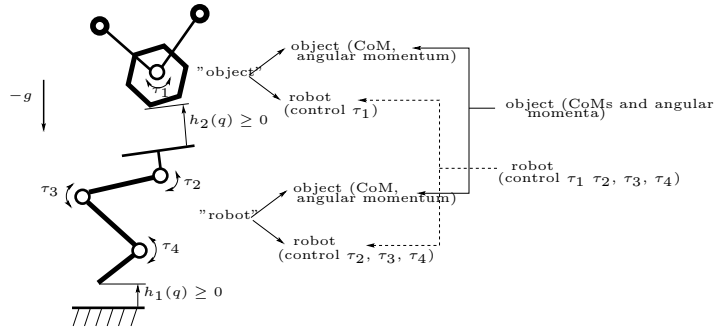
$-g$

"object"

$\tau_1$

$h_2(q) \geq 0$

$\tau_2$

$\tau_3$

$\tau_4$

"robot"

$h_1(q) \geq 0$

object (CoM, angular momentum)

robot (control $\tau_1$)

object (CoM, angular momentum)

robot (control $\tau_2$, $\tau_3$, $\tau_4$)

object (CoMs and angular momenta)

robot (control $\tau_1$ $\tau_2$, $\tau_3$, $\tau_4$)